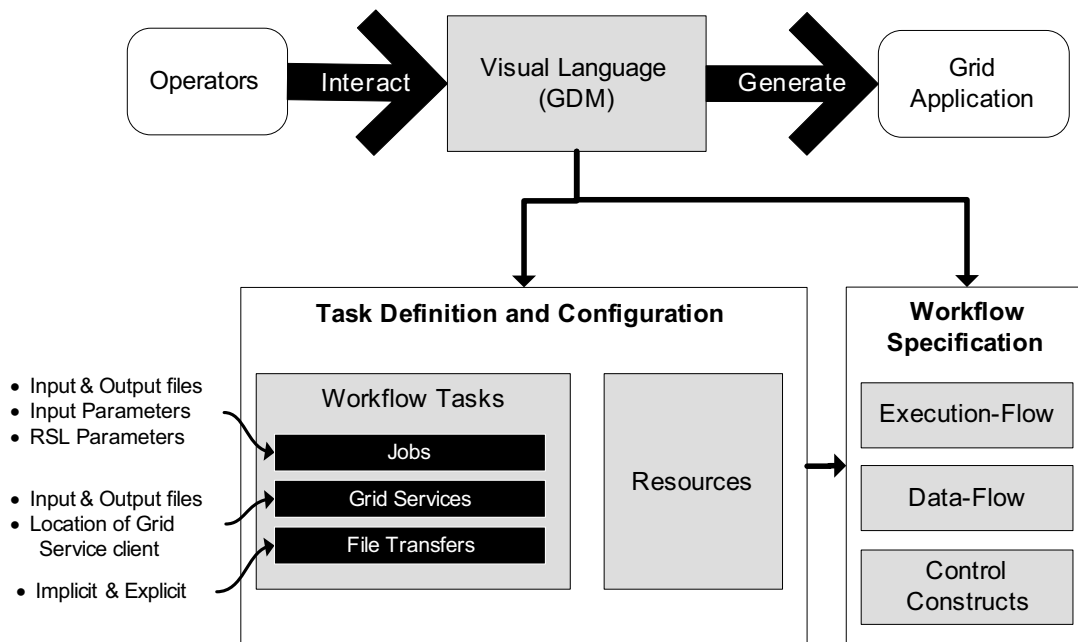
Operators

Interact

Visual Language (GDM)

Generate

Grid Application

Task Definition and Configuration

Workflow Tasks

Jobs

Grid Services

File Transfers

Resources

Workflow Specification

Execution-Flow

Data-Flow

Control Constructs

• Input & Output files
• Input Parameters
• RSL Parameters

• Input & Output files
• Location of Grid Service client

• Implicit & Explicit